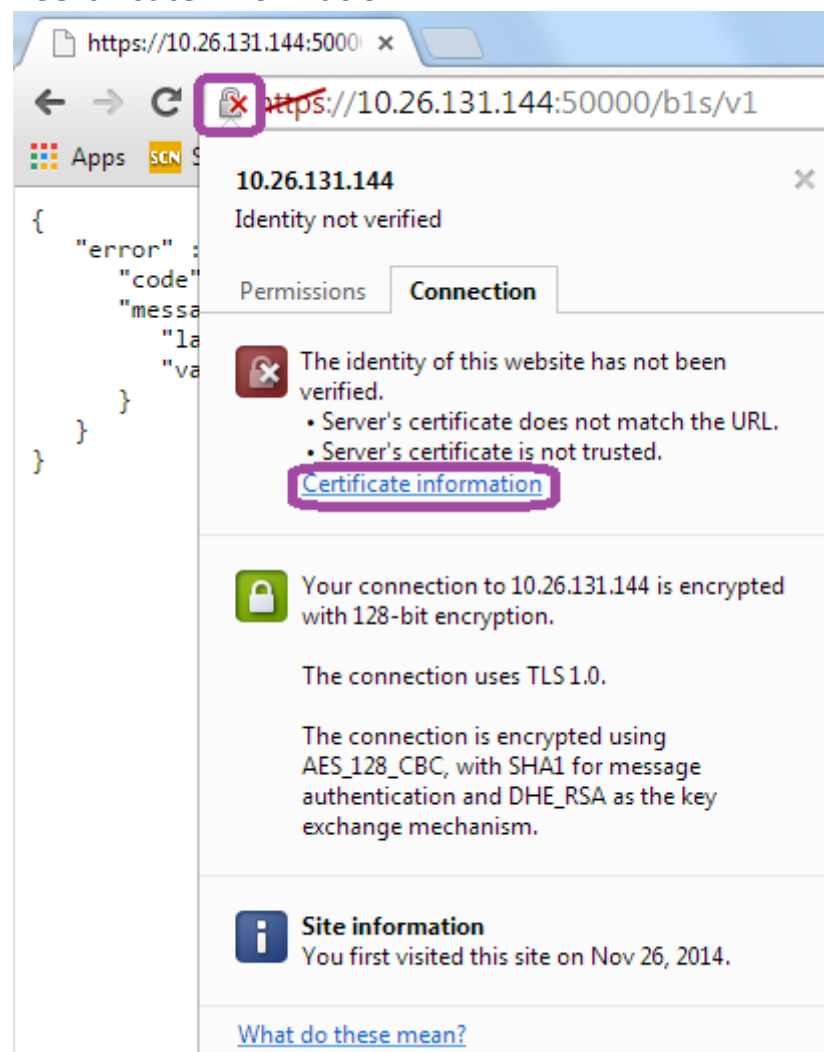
https://10.26.131.144:5000

https://10.26.131.144:50000/b1s/v1

Apps SCN S

{
"error" :
"code"
"messa
"la
"va
}
}
}

10.26.131.144
Identity not verified

Permissions Connection

The identity of this website has not been verified.
• Server's certificate does not match the URL.
• Server's certificate is not trusted.
Certificate information

Your connection to 10.26.131.144 is encrypted with 128-bit encryption.

The connection uses TLS 1.0.

The connection is encrypted using AES_128_CBC, with SHA1 for message authentication and DHE_RSA as the key exchange mechanism.

Site information
You first visited this site on Nov 26, 2014.

What do these mean?